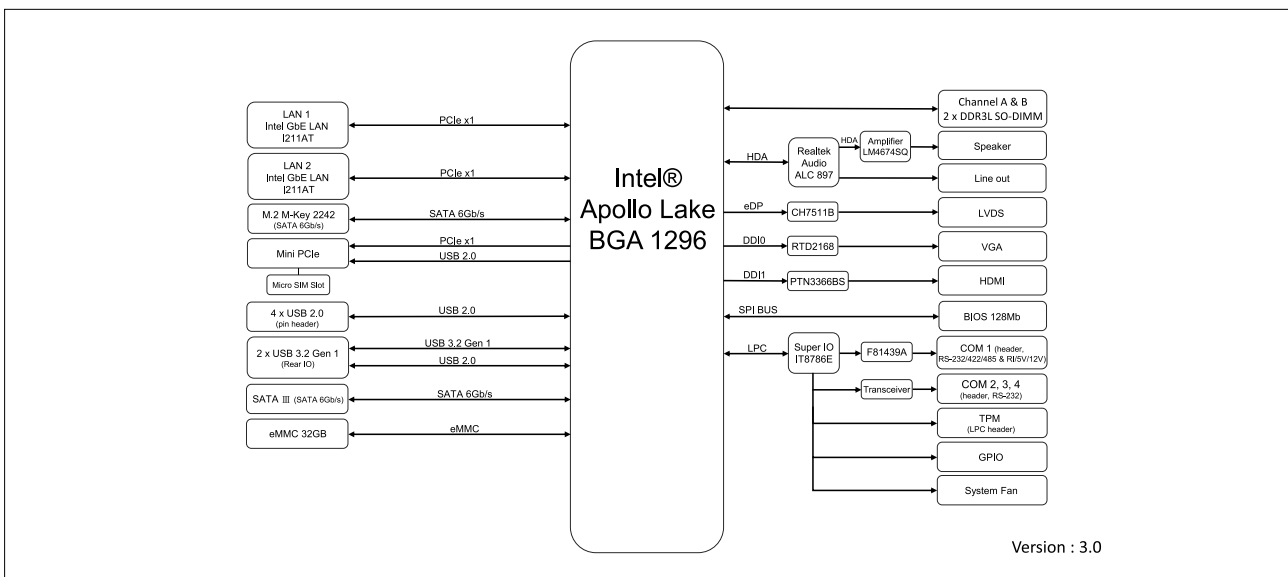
Intel®
Apollo Lake
BGA 1296

LAN 1
Intel GbE LAN
I211AT

PCIe x1

LAN 2
Intel GbE LAN
I211AT

PCIe x1

M.2 M-Key 2242
(SATA 6Gb/s)

SATA 6Gb/s

Mini PCIe

PCIe x1

USB 2.0

Micro SIM Slot

4 x USB 2.0
(pin header)

USB 2.0

2 x USB 3.2 Gen 1
(Rear IO)

USB 3.2 Gen 1

USB 2.0

SATA Ⅲ (SATA 6Gb/s)

SATA 6Gb/s

eMMC 32GB

eMMC

Channel A & B
2 x DDR3L SO-DIMM

HDA

Realtek
Audio
ALC 897

HDA

Amplifier
LM4674SQ

Speaker

Line out

eDP

CH7511B

LVDS

DDI0

RTD2168

VGA

DDI1

PTN3366BS

HDMI

SPI BUS

BIOS 128Mb

LPC

Super IO
IT8786E

F81439A

COM 1 (header, RS-232/422/485 & RI/5V/12V)

Transceiver

COM 2, 3, 4
(header, RS-232)

TPM
(LPC header)

GPIO

System Fan

Version : 3.0